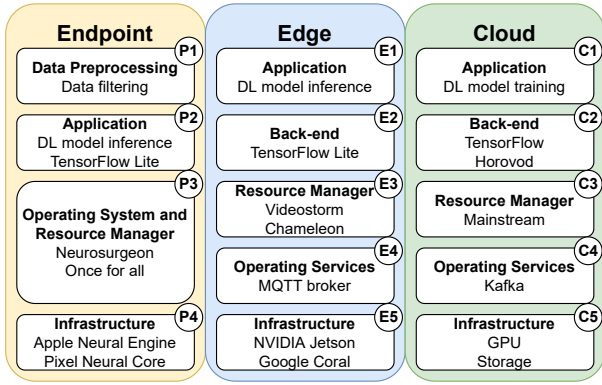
Endpoint

P1
Data Preprocessing
Data filtering

P2
Application
DL model inference
TensorFlow Lite

P3
Operating System and Resource Manager
Neurosurgeon
Once for all

P4
Infrastructure
Apple Neural Engine
Pixel Neural Core

Edge

E1
Application
DL model inference

E2
Back-end
TensorFlow Lite

E3
Resource Manager
Videostorm
Chameleon

E4
Operating Services
MQTT broker

E5
Infrastructure
NVIDIA Jetson
Google Coral

Cloud

C1
Application
DL model training

C2
Back-end
TensorFlow
Horovod

C3
Resource Manager
Mainstream

C4
Operating Services
Kafka

C5
Infrastructure
GPU
Storage